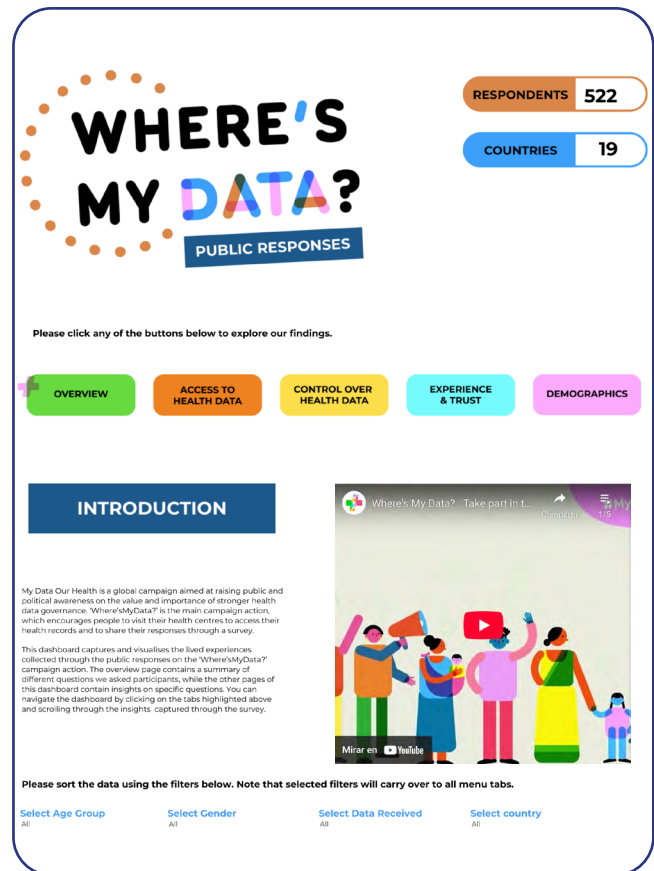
WHERE'S MY DATA?

PUBLIC RESPONSES

| RESPONDENTS | 522 |
|---|---|
| COUNTRIES | 19 |

Please click any of the buttons below to explore our findings.

OVERVIEW

ACCESS TO HEALTH DATA

CONTROL OVER HEALTH DATA

EXPERIENCE & TRUST

DEMOGRAPHICS

INTRODUCTION

Where's My Data? Take part in t...

Compartir

1/5

Mirar en YouTube

My Data Our Health is a global campaign aimed at raising public and political awareness on the value and importance of stronger health data governance. 'Where'sMyData?' is the main campaign action, which encourages people to visit their health centres to access their health records and to share their responses through a survey.

This dashboard captures and visualises the lived experiences collected through the public responses on the 'Where'sMyData?' campaign action. The overview page contains a summary of different questions we asked participants, while the other pages of this dashboard contain insights on specific questions. You can navigate the dashboard by clicking on the tabs highlighted above and scrolling through the insights captured through the survey.

Please sort the data using the filters below. Note that selected filters will carry over to all menu tabs.

Select Age Group
All

Select Gender
All

Select Data Received
All

Select country
All